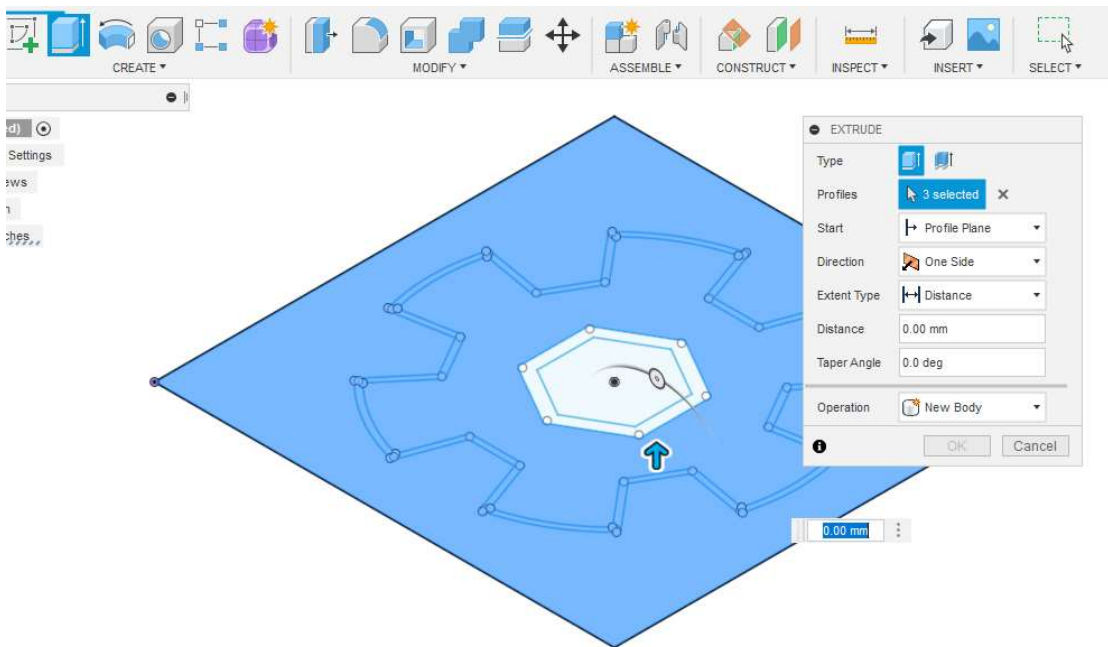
CREATE ▾ MODIFY ▾ ASSEMBLE ▾ CONSTRUCT ▾ INSPECT ▾ INSERT ▾ SELECT ▾

d)
Settings
ews
n
ches

EXTRUDE
Type
Profiles 3 selected ✕
Start Profile Plane
Direction One Side
Extent Type Distance
Distance 0.00 mm
Taper Angle 0.0 deg
Operation New Body
OK Cancel

0.00 mm